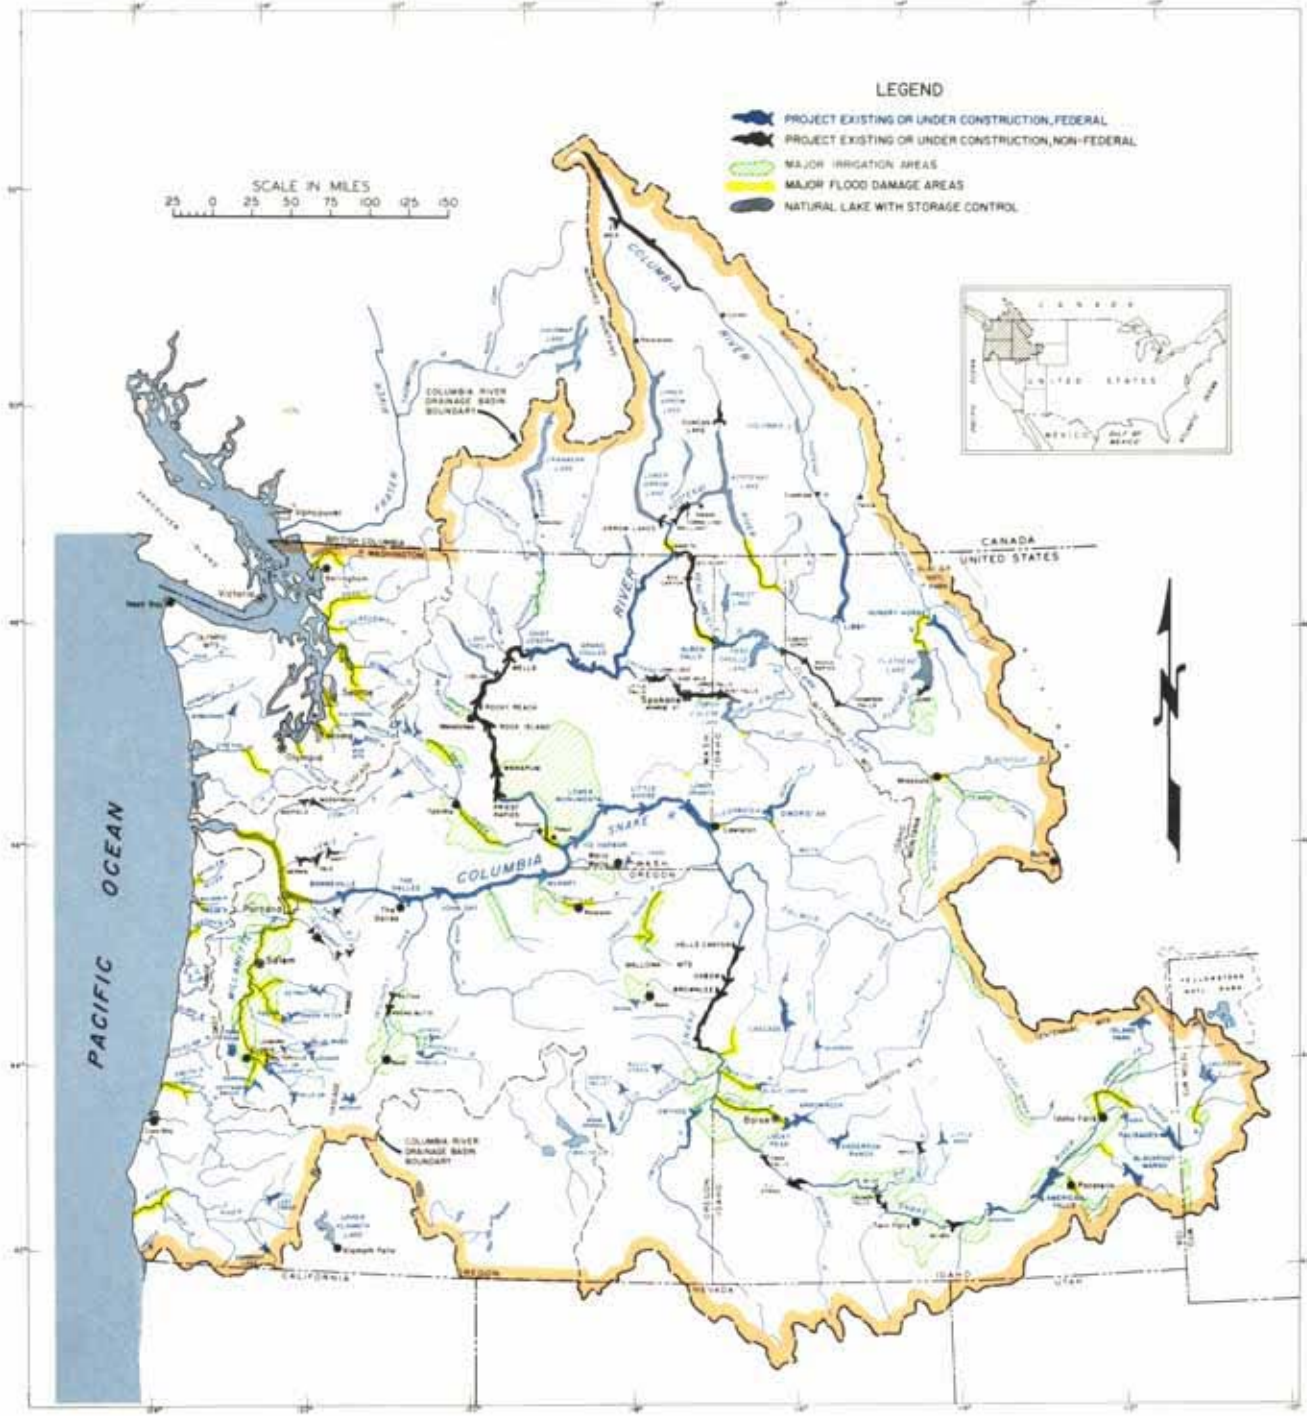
LEGEND

PROJECT EXISTING OR UNDER CONSTRUCTION, FEDERAL
PROJECT EXISTING OR UNDER CONSTRUCTION, NON-FEDERAL
MAJOR IRRIGATION AREAS
MAJOR FLOOD DAMAGE AREAS
NATURAL LAKE WITH STORAGE CONTROL

SCALE IN MILES
25 0 25 50 75 100 125 150

COLUMBIA RIVER
RIVER
COLUMBIA RIVER DRAINAGE BASIN BOUNDARY
CANADA
UNITED STATES
MEXICO
Vancouver
Victoria
BRITISH COLUMBIA
WASHINGTON
Bellingham
Seattle
Olympia
Spokane
Wenatchee
ROCK ISLAND
ROCKY REACH
WELLS
GRAND COULEE
PRIEST RAPIDS
WANAPUM
Yakima
SNAKE
Lewiston
DWORSHAK
COLUMBIA
The Dalles
BONNEVILLE
Portland
Salem
OREGON
IDAHO
WASH.
PACIFIC OCEAN
HELLS CANYON
OXBOW
BROWNLEE
Boise
Idaho Falls
Pocatello
AMERICAN FALLS
Twin Falls
Missoula
Libby
Klamath Falls
UPPER KLAMATH LAKE
CALIFORNIA
NEVADA
UTAH
YELLOWSTONE NAT'L PARK
PALISADES
ISLAND PARK
BLACKFOOT
ANDERSON RANCH
ARROWROCK
LUCKY PEAK
COLUMBIA RIVER DRAINAGE BASIN BOUNDARY
HUNGRY HORSE
FLATHEAD LAKE
ARROW LAKES
DUNCAN LAKE
KOOTENAY LAKE
ALBENI FALLS